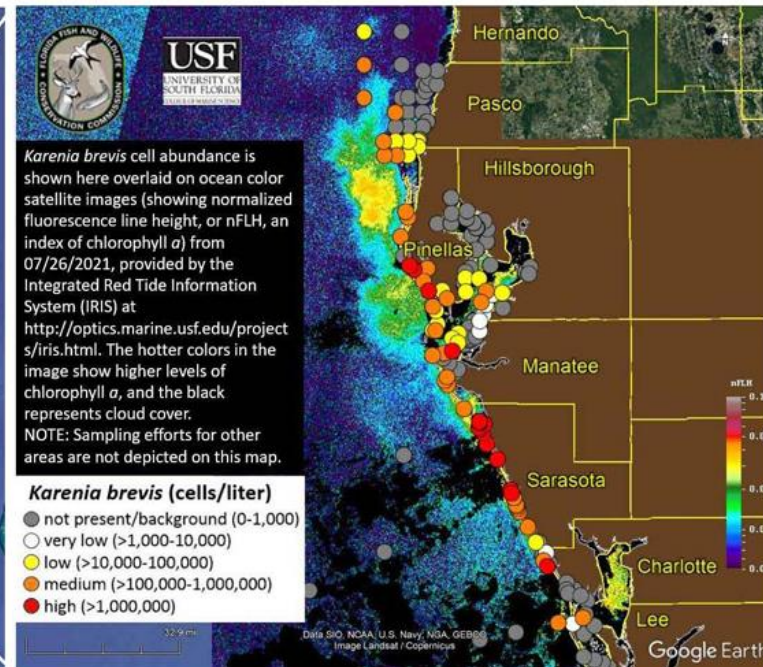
FLORIDA FISH AND WILDLIFE CONSERVATION COMMISSION

USF UNIVERSITY OF SOUTH FLORIDA COLLEGE OF MARINE SCIENCE

Hernando

Pasco

Hillsborough

Pinellas

Manatee

Sarasota

Charlotte

Lee

Karenia brevis cell abundance is shown here overlaid on ocean color satellite images (showing normalized fluorescence line height, or nFLH, an index of chlorophyll a) from 07/26/2021, provided by the Integrated Red Tide Information System (IRIS) at http://optics.marine.usf.edu/projects/iris.html. The hotter colors in the image show higher levels of chlorophyll a, and the black represents cloud cover.
NOTE: Sampling efforts for other areas are not depicted on this map.

Karenia brevis (cells/liter)
not present/background (0-1,000)
very low (>1,000-10,000)
low (>10,000-100,000)
medium (>100,000-1,000,000)
high (>1,000,000)

nFLH

32.9 mi

Data SIO, NOAA, U.S. Navy, NGA, GEBCO
Image Landsat / Copernicus

Google Earth